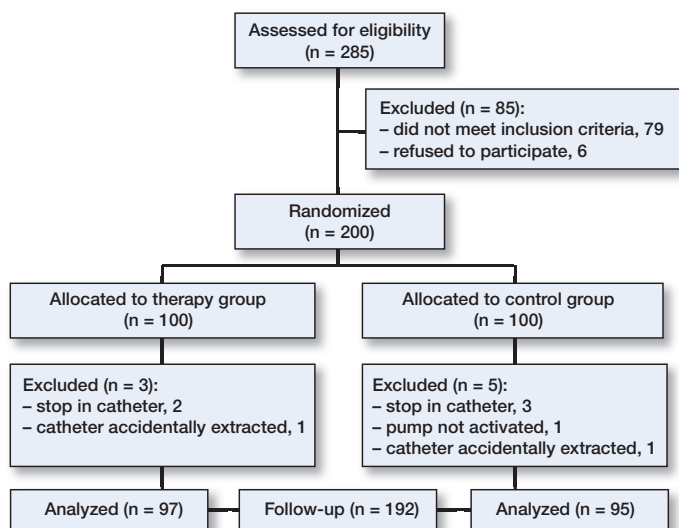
Assessed for eligibility
(n = 285)

Excluded (n = 85):
– did not meet inclusion criteria, 79
– refused to participate, 6

Randomized
(n = 200)

Allocated to therapy group
(n = 100)

Excluded (n = 3):
– stop in catheter, 2
– catheter accidentally extracted, 1

Allocated to control group
(n = 100)

Excluded (n = 5):
– stop in catheter, 3
– pump not activated, 1
– catheter accidentally extracted, 1

Analyzed (n = 97)

Follow-up (n = 192)

Analyzed (n = 95)